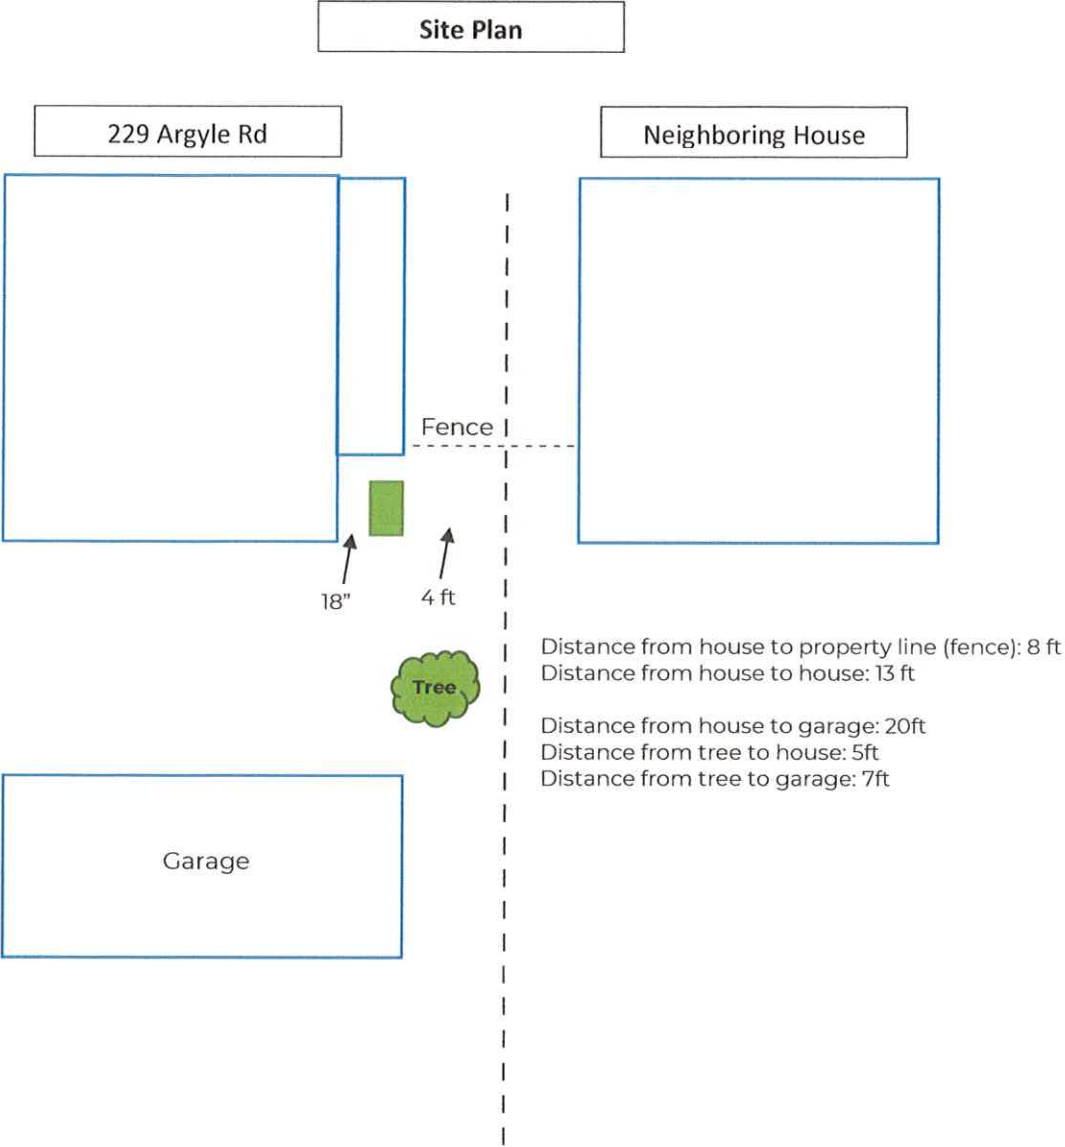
Site Plan

229 Argyle Rd

Neighboring House

Fence

18"

4 ft

Tree

Distance from house to property line (fence): 8 ft
Distance from house to house: 13 ft

Distance from house to garage: 20ft
Distance from tree to house: 5ft
Distance from tree to garage: 7ft

Garage